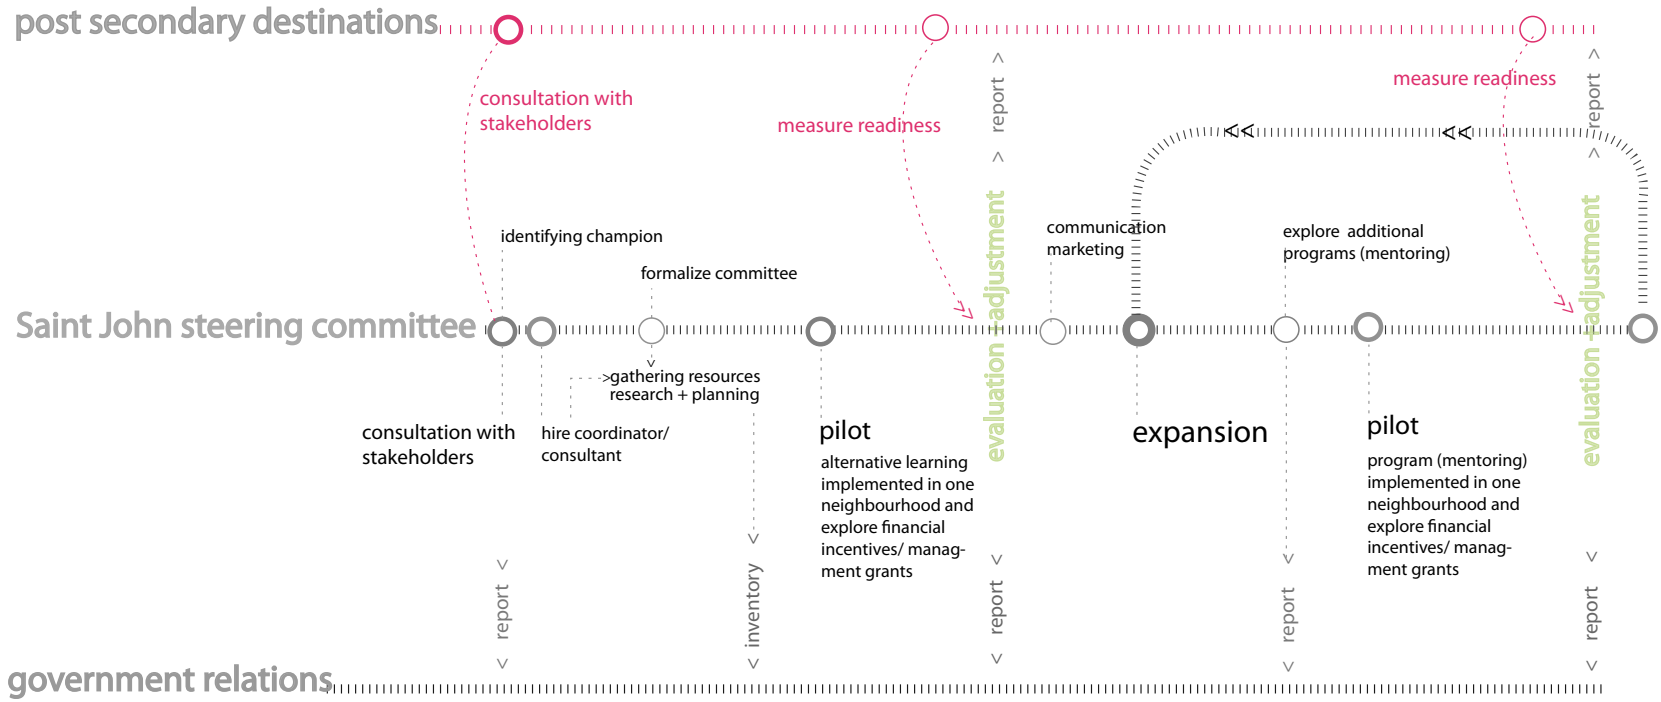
post secondary destinations

consultation with stakeholders

measure readiness

report

measure readiness

report

identifying champion

formalize committee

communication marketing

explore additional programs (mentoring)

evaluation + adjustment

evaluation + adjustment

Saint John steering committee

>gathering resources research + planning

consultation with stakeholders

hire coordinator/ consultant

pilot

alternative learning implemented in one neighbourhood and explore financial incentives/ management grants

expansion

pilot

program (mentoring) implemented in one neighbourhood and explore financial incentives/ management grants

report

inventory

report

report

report

government relations